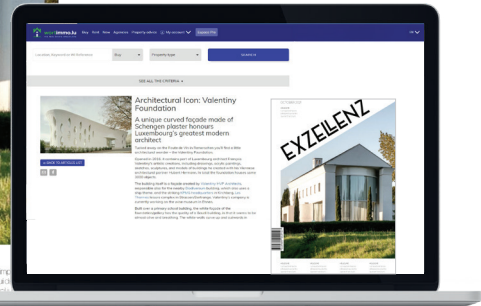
wortimmo.lu Buy Rent New Agencies Property adverts My account Deposit File

Locality, keyword or ID Reference Buy Property type SEARCH

SEE ALL THE CRITERIA

Architectural Icon: Valentiny Foundation

A unique curved façade made of Schengen plaster honours Luxembourg's greatest modern architect

BACK TO ARTICLES LIST

EXZELLENZ